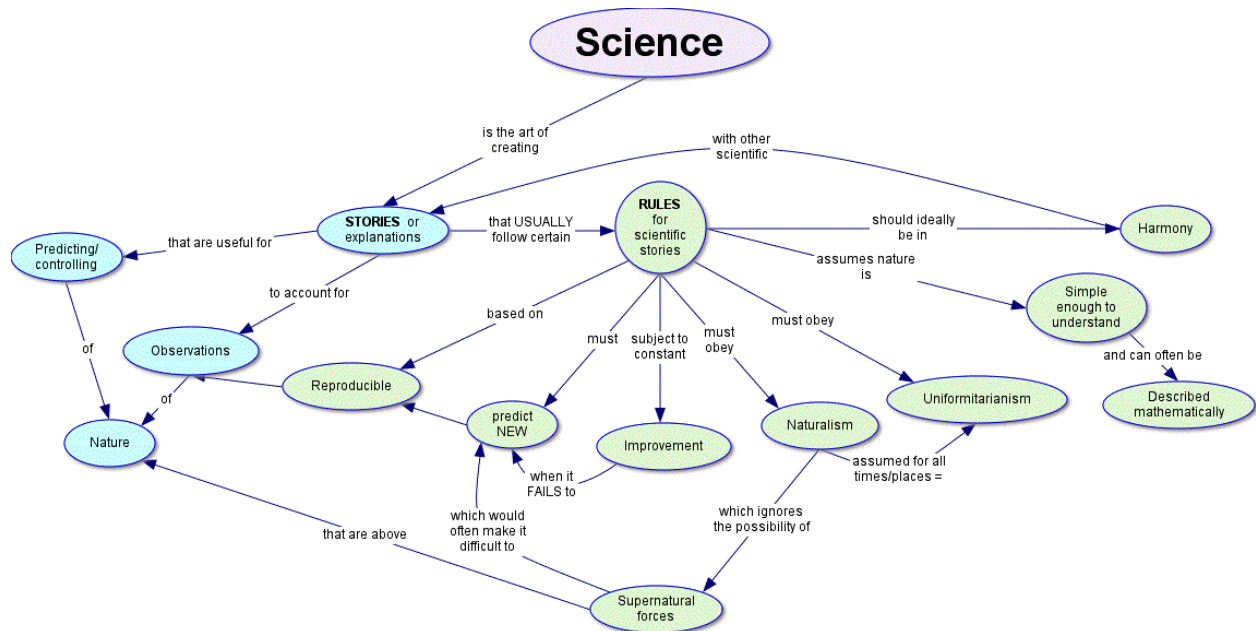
Science

is the art of creating

with other scientific

STORIES or explanations

that are useful for

Predicting/ controlling

that USUALLY follow certain

RULES for scientific stories

should ideally be in

Harmony

assumes nature is

Simple enough to understand

and can often be

Described mathematically

to account for

Observations

of

of

Nature

based on

Reproducible

must

predict NEW

subject to constant

Improvement

when it FAILS to

must obey

Naturalism

must obey

Uniformitarianism

assumed for all times/places =

which ignores the possibility of

which would often make it difficult to

that are above

Supernatural forces